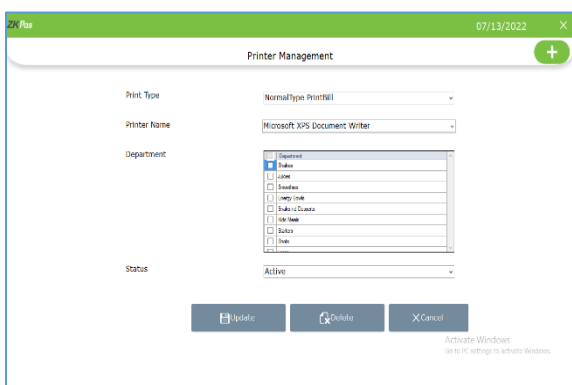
ZKPos

07/13/2022

Printer Management

Print Type
NormalType PrintBill

Printer Name
Microsoft XPS Document Writer

Department

| | Department |
|---|---|
| | Shakes |
| | Juices |
| | Smoothies |
| | Energy Boots |
| | Shake and Desserts |
| | Kids Meals |
| | Burgers |
| | Boats |

Status
Active

Update
Delete
Cancel

Activate Windows
Go to PC settings to activate Windows.